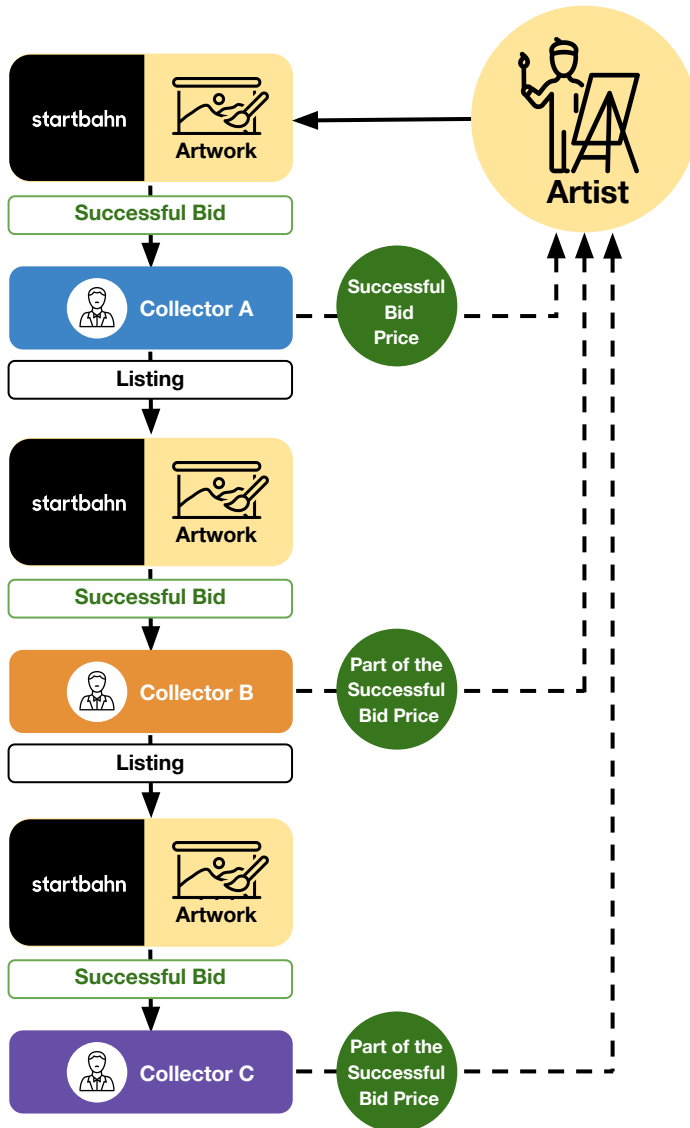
startbahn

Artwork

Artist

Successful Bid

Collector A

Successful Bid Price

Listing

startbahn

Artwork

Successful Bid

Collector B

Part of the Successful Bid Price

Listing

startbahn

Artwork

Successful Bid

Collector C

Part of the Successful Bid Price